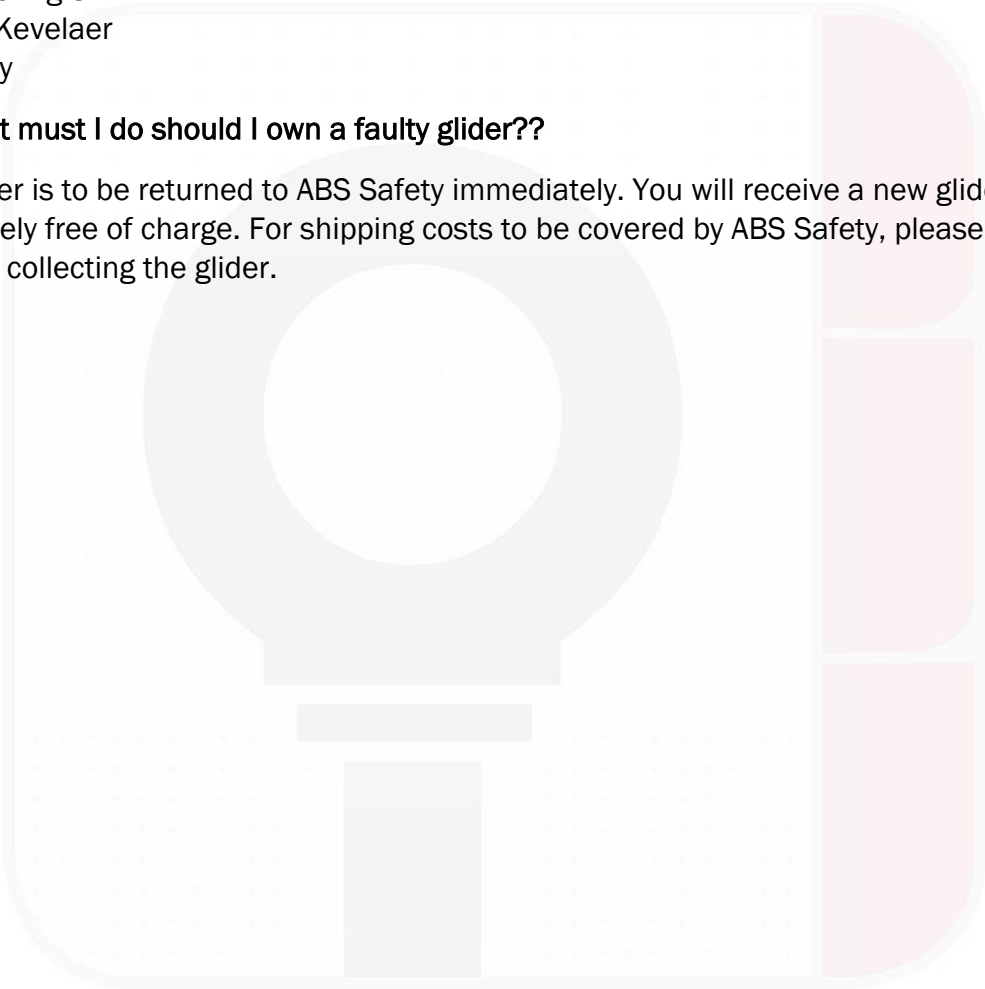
Kevelaer
y

t must I do should I own a faulty glider??

er is to be returned to ABS Safety immediately. You will receive a new glid ely free of charge. For shipping costs to be covered by ABS Safety, please collecting the glider.